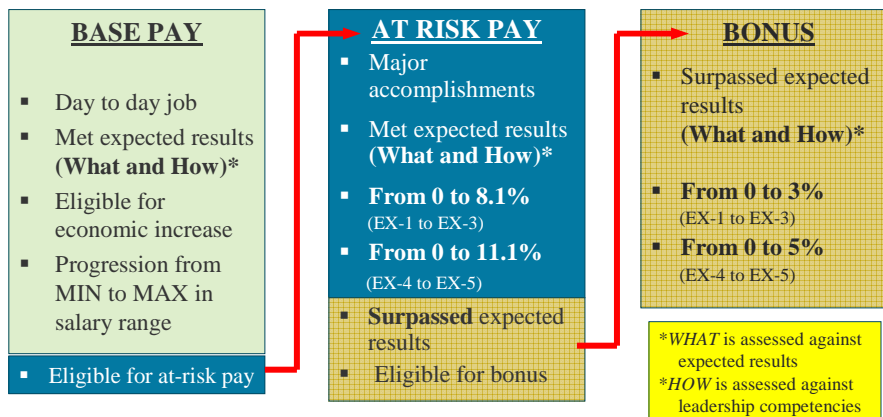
BASE PAY

- Day to day job
- Met expected results (What and How)*
- Eligible for economic increase
- Progression from MIN to MAX in salary range

- Eligible for at-risk pay

AT RISK PAY

- Major accomplishments
- Met expected results (What and How)*
- From 0 to 8.1% (EX-1 to EX-3)
- From 0 to 11.1% (EX-4 to EX-5)

- Surpassed expected results
- Eligible for bonus

BONUS

- Surpassed expected results (What and How)*
- From 0 to 3% (EX-1 to EX-3)
- From 0 to 5% (EX-4 to EX-5)

*WHAT is assessed against expected results
*HOW is assessed against leadership competencies